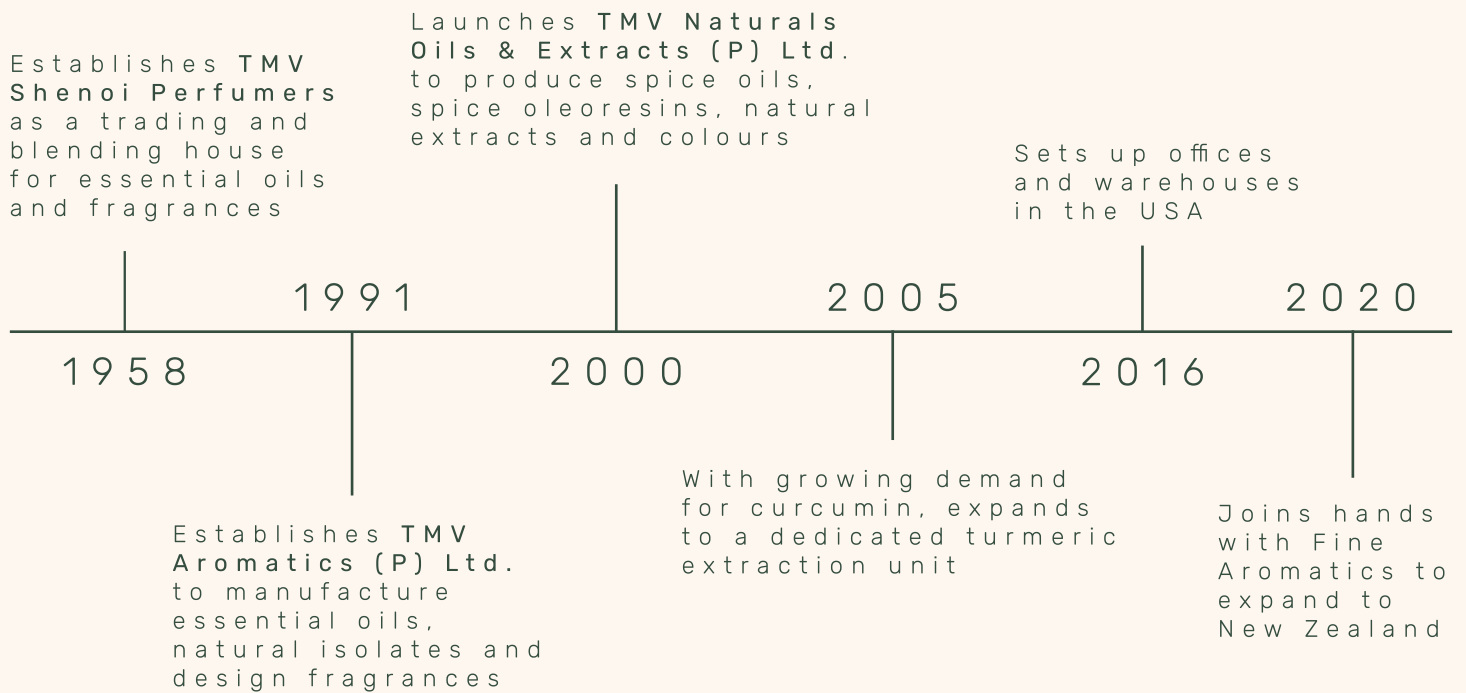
Establishes **TMV Shenoi Perfumers** as a trading and blending house for essential oils and fragrances

1958

1991

Establishes **TMV Aromatics (P) Ltd.** to manufacture essential oils, natural isolates and design fragrances

Launches **TMV Naturals Oils & Extracts (P) Ltd.** to produce spice oils, spice oleoresins, natural extracts and colours

2000

2005

With growing demand for curcumin, expands to a dedicated turmeric extraction unit

Sets up offices and warehouses in the USA

2016

2020

Joins hands with Fine Aromatics to expand to New Zealand